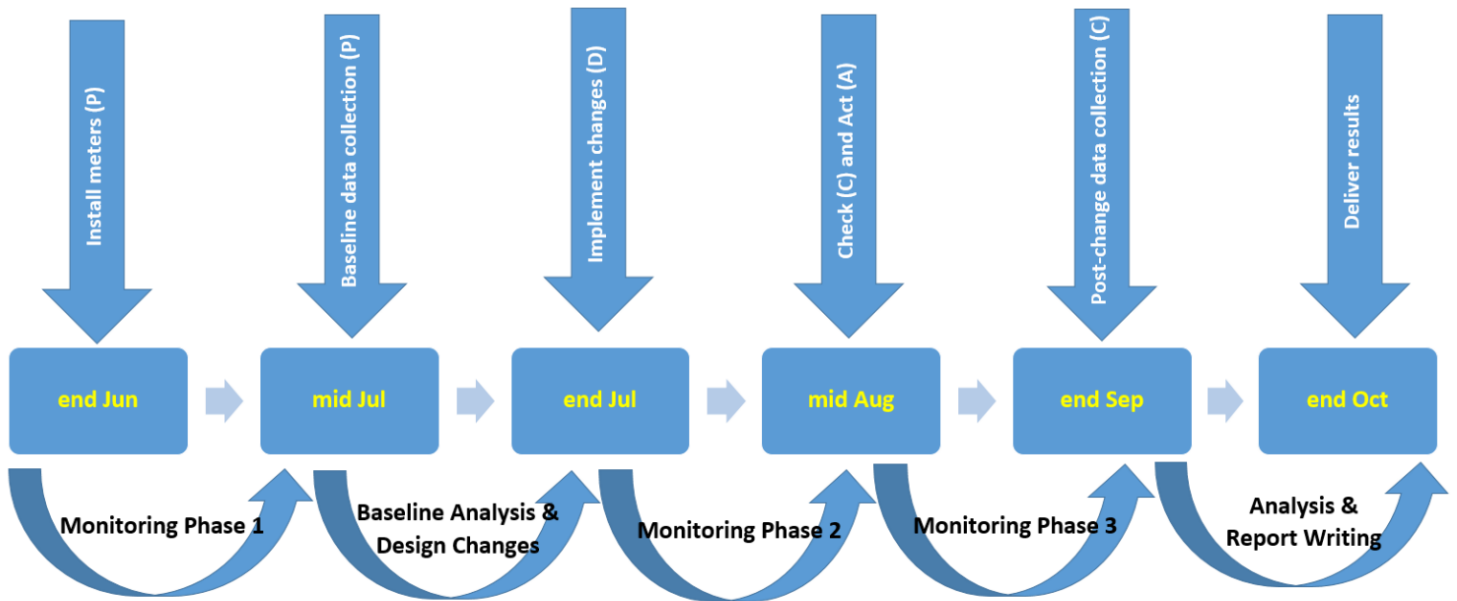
Install meters (P)

Baseline data collection (P)

Implement changes (D)

Check (C) and Act (A)

Post-change data collection (C)

Deliver results

end Jun

mid Jul

end Jul

mid Aug

end Sep

end Oct

Monitoring Phase 1

Baseline Analysis & Design Changes

Monitoring Phase 2

Monitoring Phase 3

Analysis & Report Writing